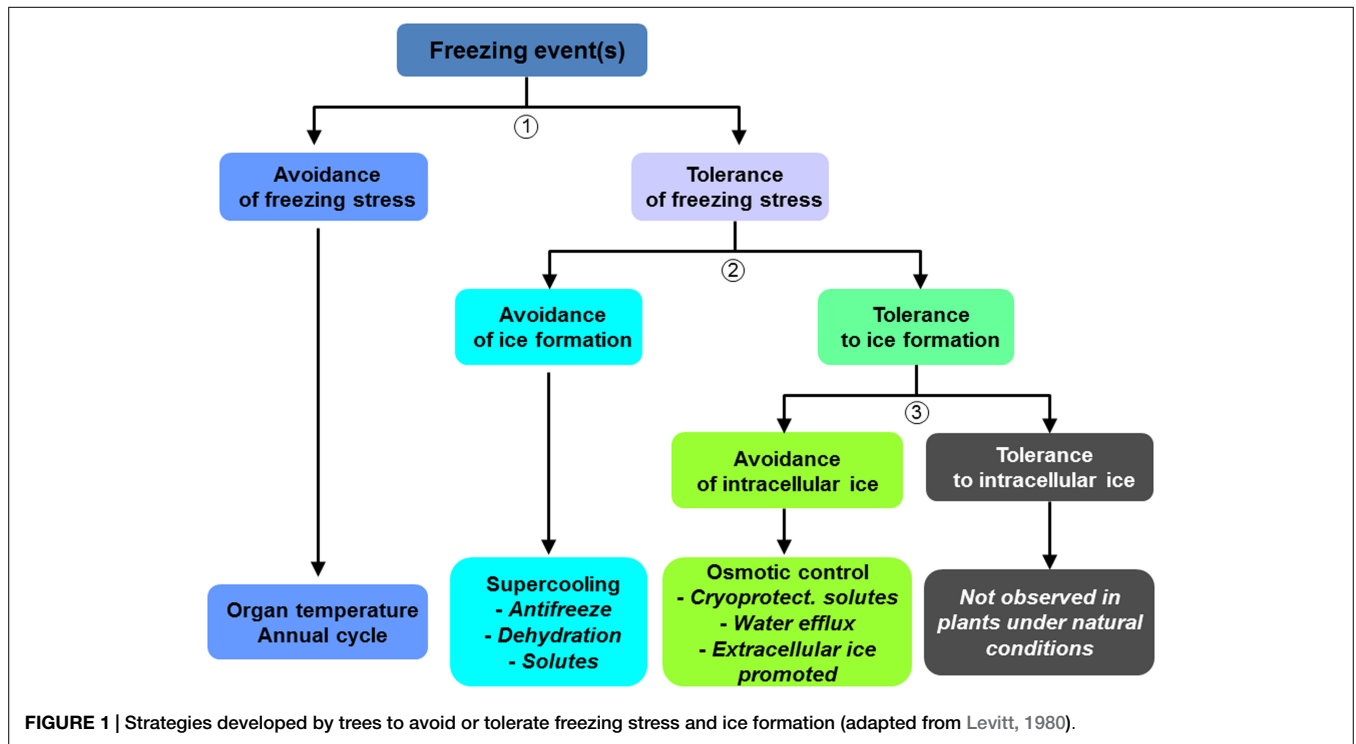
Freezing event(s)

1

Avoidance of freezing stress

Tolerance of freezing stress

2

Avoidance of ice formation

Tolerance to ice formation

3

Avoidance of intracellular ice

Tolerance to intracellular ice

Organ temperature
Annual cycle

Supercooling
- *Antifreeze*
- *Dehydration*
- *Solutes*

Osmotic control
- *Cryoprotect. solutes*
- *Water efflux*
- *Extracellular ice promoted*

*Not observed in plants under natural conditions*

**FIGURE 1 |** Strategies developed by trees to avoid or tolerate freezing stress and ice formation (adapted from Levitt, 1980).